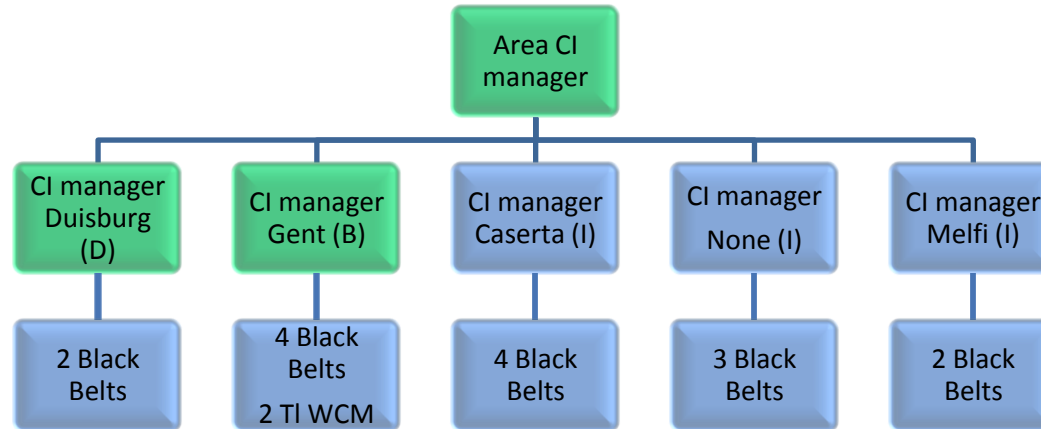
Area CI manager

CI manager Duisburg (D)

CI manager Gent (B)

CI manager Caserta (I)

CI manager None (I)

CI manager Melfi (I)

2 Black Belts

4 Black Belts 2 Tl WCM

4 Black Belts

3 Black Belts

2 Black Belts